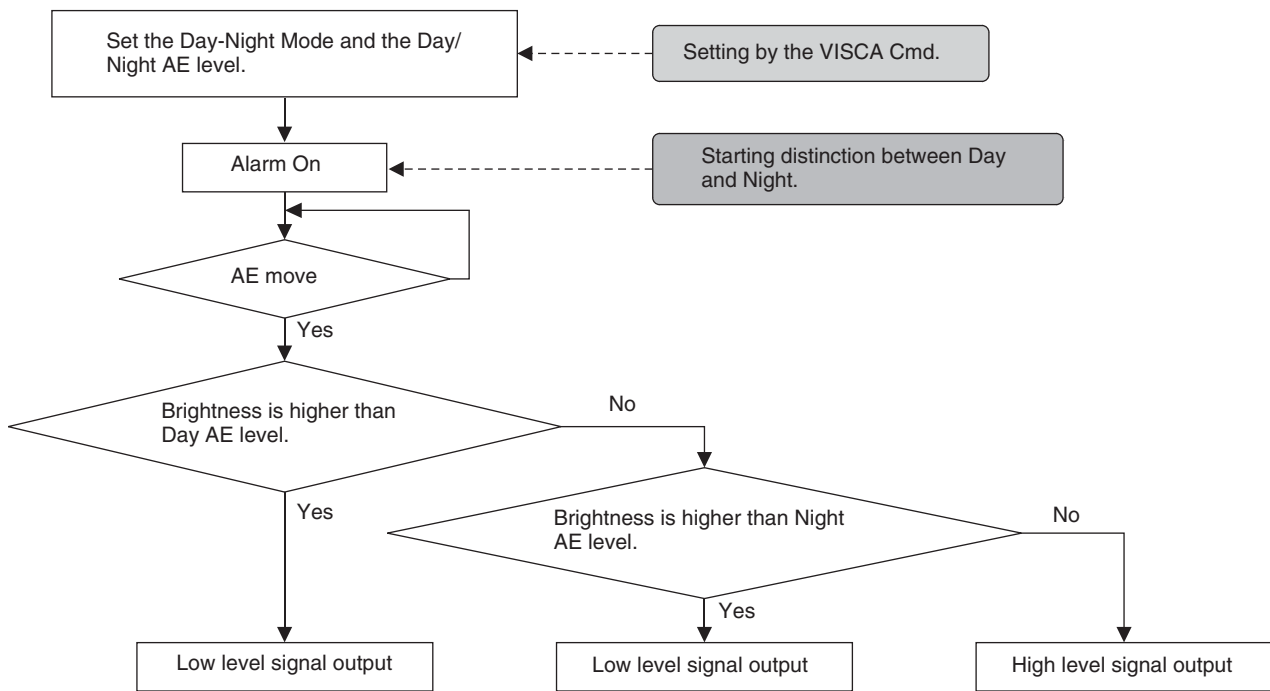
Set the Day-Night Mode and the Day/Night AE level.

Setting by the VISCA Cmd.

Alarm On

Starting distinction between Day and Night.

AE move

Yes

Brightness is higher than Day AE level.

No

Yes

Brightness is higher than Night AE level.

No

Yes

Low level signal output

Low level signal output

High level signal output